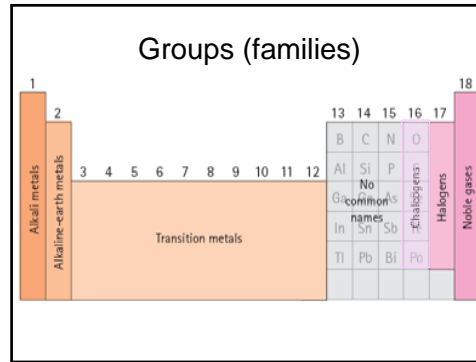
Groups (families)

1
2
3 4 5 6 7 8 9 10 11 12
13 14 15 16 17
18

Alkali metals
Alkaline-earth metals
Transition metals

B C N O
Al Si P
Ga Ge As
In Sn Sb
Tl Pb Bi Po

No common names
Chalcogens
Halogens
Noble gases